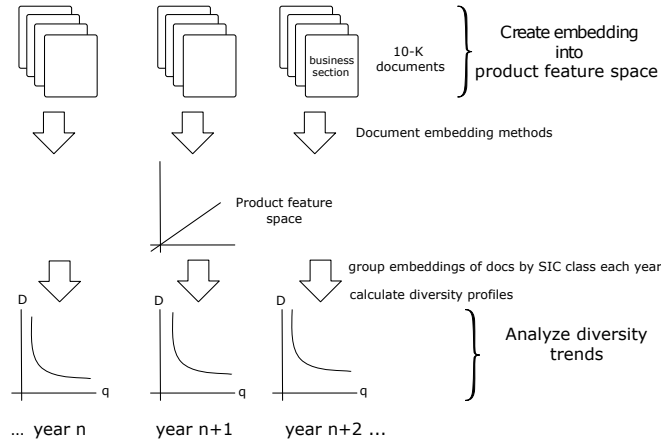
business section

10-K documents

Create embedding into product feature space

Document embedding methods

Product feature space

group embeddings of docs by SIC class each year

calculate diversity profiles

D

q

D

q

D

q

Analyze diversity trends

… year n

year n+1

year n+2 ...